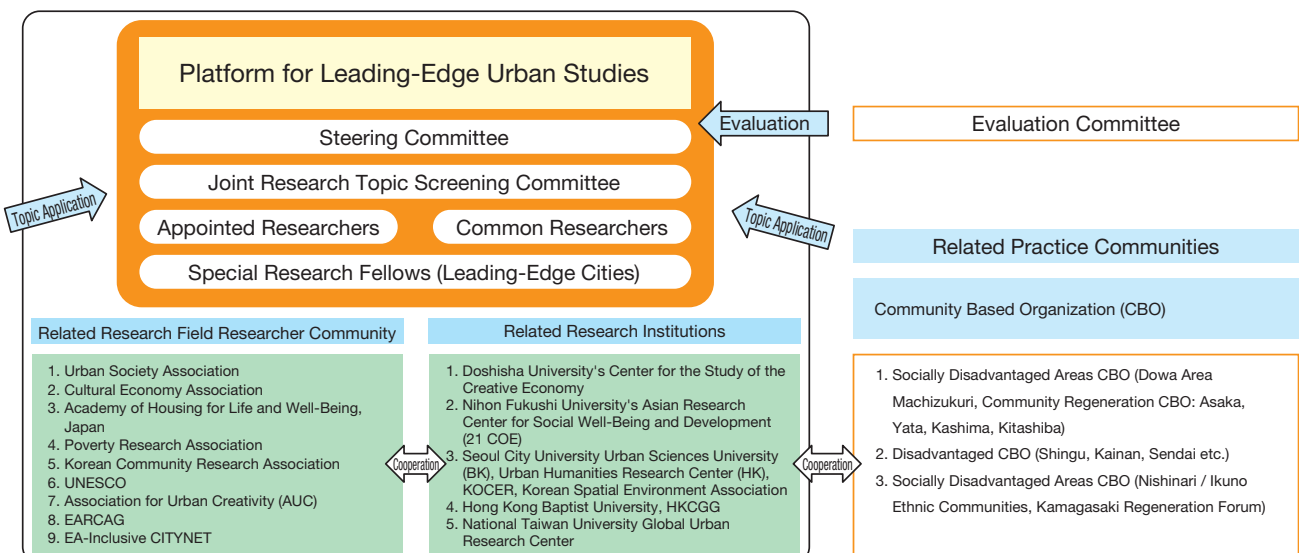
Platform for Leading-Edge Urban Studies

Steering Committee

Joint Research Topic Screening Committee

Appointed Researchers

Common Researchers

Special Research Fellows (Leading-Edge Cities)

Evaluation

Evaluation Committee

Topic Application

Topic Application

Related Practice Communities

Community Based Organization (CBO)

Related Research Field Researcher Community

1. Urban Society Association
2. Cultural Economy Association
3. Academy of Housing for Life and Well-Being, Japan
4. Poverty Research Association
5. Korean Community Research Association
6. UNESCO
7. Association for Urban Creativity (AUC)
8. EARCAG
9. EA-Inclusive CITYNET

Cooperation

Related Research Institutions

1. Doshisha University's Center for the Study of the Creative Economy
2. Nihon Fukushi University's Asian Research Center for Social Well-Being and Development (21 COE)
3. Seoul City University Urban Sciences University (BK), Urban Humanities Research Center (HK), KOCER, Korean Spatial Environment Association
4. Hong Kong Baptist University, HKCGG
5. National Taiwan University Global Urban Research Center

Cooperation

1. Socially Disadvantaged Areas CBO (Dowa Area Machizukuri, Community Regeneration CBO: Asaka, Yata, Kashima, Kitashiba)
2. Disadvantaged CBO (Shingu, Kainan, Sendai etc.)
3. Socially Disadvantaged Areas CBO (Nishinari / Ikuno Ethnic Communities, Kamagasaki Regeneration Forum)